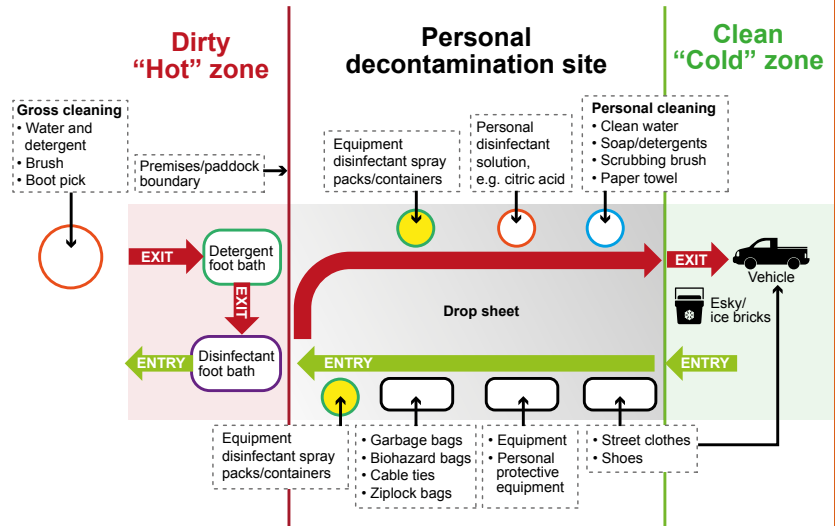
Dirty "Hot" zone

Personal decontamination site

Clean "Cold" zone

Gross cleaning
• Water and detergent
• Brush
• Boot pick

Premises/paddock boundary

Equipment disinfectant spray packs/containers

Personal disinfectant solution, e.g. citric acid

Personal cleaning
• Clean water
• Soap/detergents
• Scrubbing brush
• Paper towel

EXIT

Detergent foot bath

EXIT

EXIT

Vehicle

Drop sheet

Esky/ ice bricks

ENTRY

Disinfectant foot bath

ENTRY

ENTRY

Equipment disinfectant spray packs/containers

• Garbage bags
• Biohazard bags
• Cable ties
• Ziplock bags

• Equipment
• Personal protective equipment

• Street clothes
• Shoes